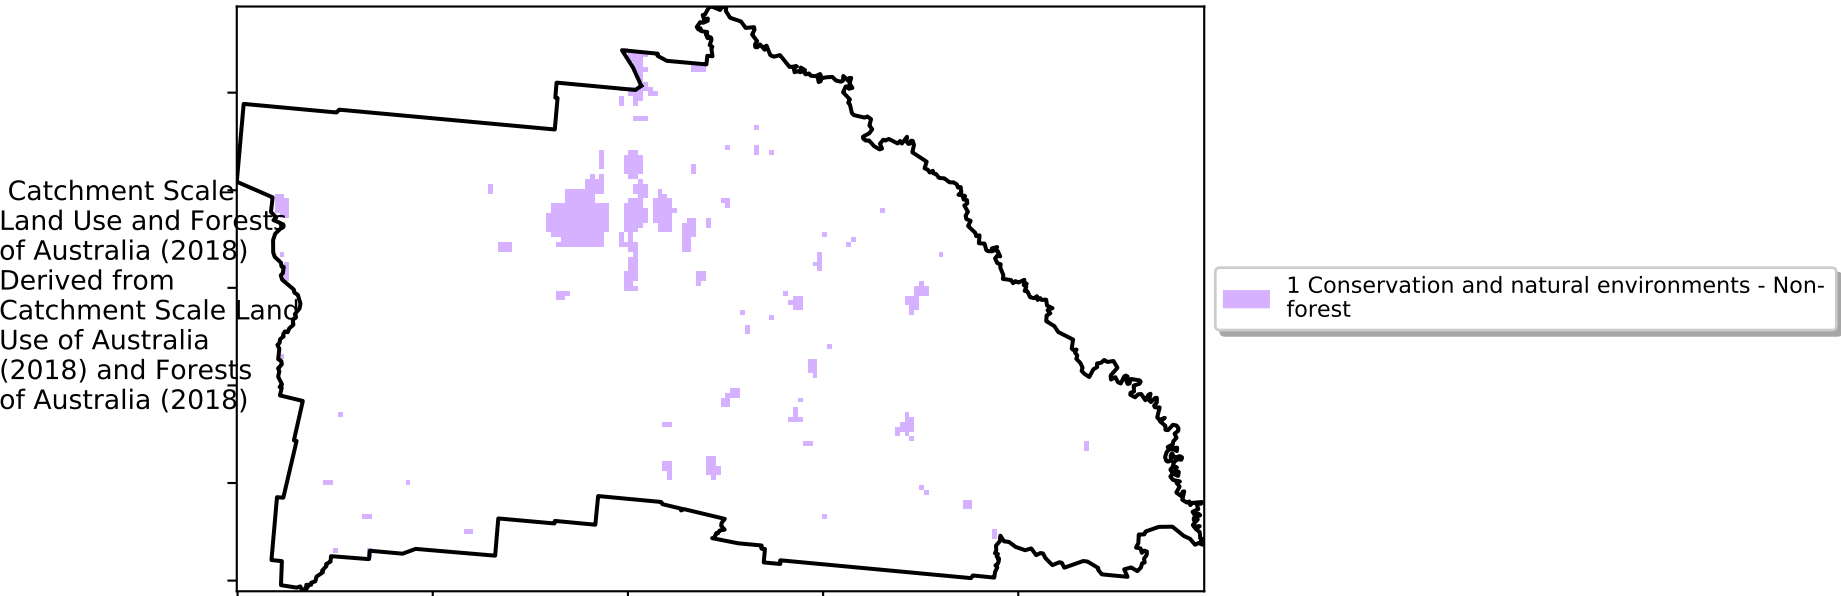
Catchment Scale Land Use and Forests of Australia (2018) Derived from Catchment Scale Land Use of Australia (2018) and Forests of Australia (2018)

1 Conservation and natural environments - Non-forest